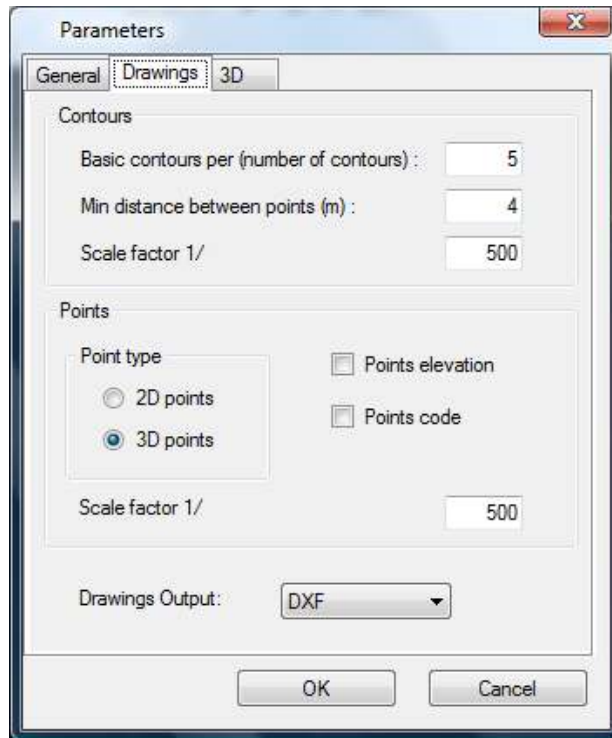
Parameters

General | Drawings | 3D

Contours

Basic contours per (number of contours) : 5

Min distance between points (m) : 4

Scale factor 1/ 500

Points

Point type

2D points

3D points

Points elevation

Points code

Scale factor 1/ 500

Drawings Output: DXF

OK

Cancel